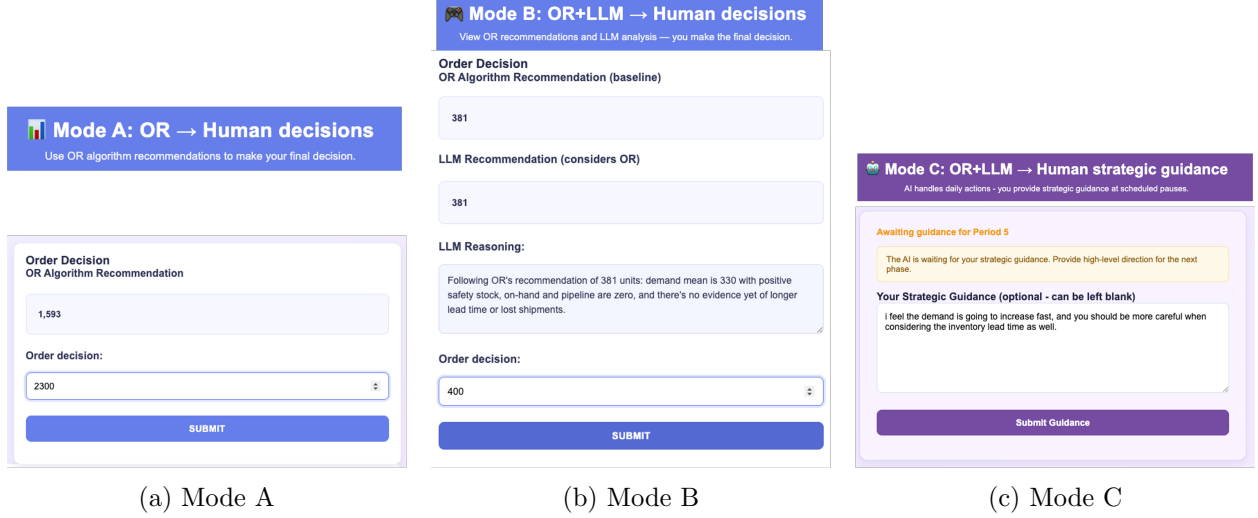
📊 Mode A: OR → Human decisions

Use OR algorithm recommendations to make your final decision.

Order Decision
OR Algorithm Recommendation

1,593

Order decision:

2300

SUBMIT

(a) Mode A

🎮 Mode B: OR+LLM → Human decisions

View OR recommendations and LLM analysis — you make the final decision.

Order Decision
OR Algorithm Recommendation (baseline)

381

LLM Recommendation (considers OR)

381

LLM Reasoning:

Following OR's recommendation of 381 units: demand mean is 330 with positive safety stock, on-hand and pipeline are zero, and there's no evidence yet of longer lead time or lost shipments.

Order decision:

400

SUBMIT

(b) Mode B

🤖 Mode C: OR+LLM → Human strategic guidance

AI handles daily actions - you provide strategic guidance at scheduled pauses.

Awaiting guidance for Period 5

The AI is waiting for your strategic guidance. Provide high-level direction for the next phase.

Your Strategic Guidance (optional - can be left blank)

i feel the demand is going to increase fast, and you should be more careful when considering the inventory lead time as well.

Submit Guidance

(c) Mode C